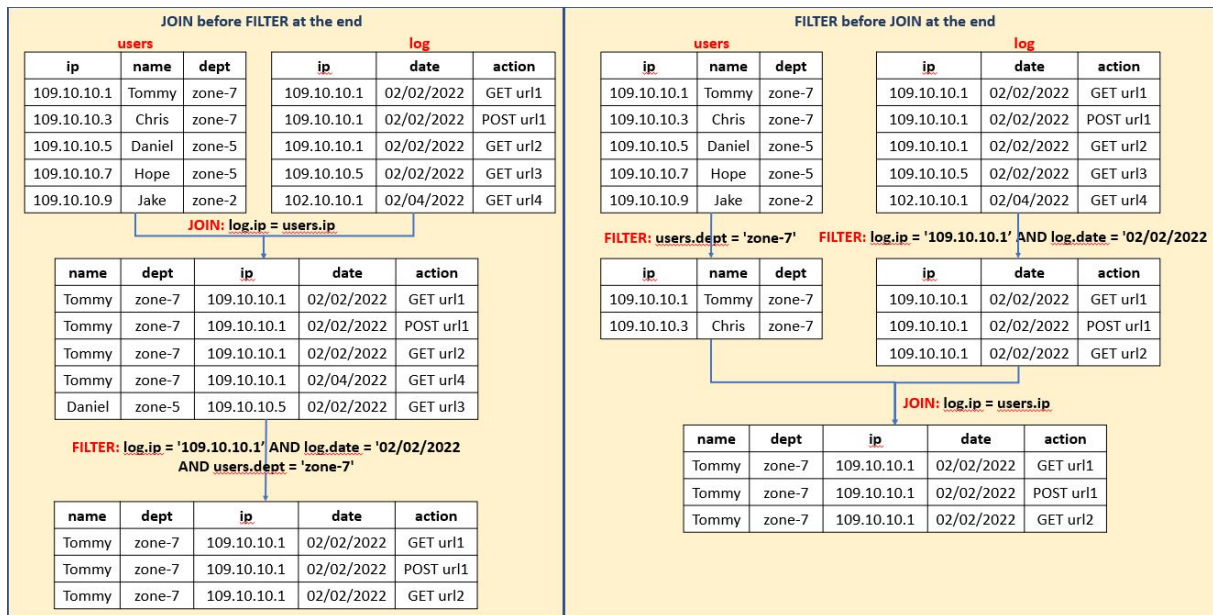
JOIN before FILTER at the end

users

| ip | name | dept |
|---|---|---|
| 109.10.10.1 | Tommy | zone-7 |
| 109.10.10.3 | Chris | zone-7 |
| 109.10.10.5 | Daniel | zone-5 |
| 109.10.10.7 | Hope | zone-5 |
| 109.10.10.9 | Jake | zone-2 |

log

| ip | date | action |
|---|---|---|
| 109.10.10.1 | 02/02/2022 | GET url1 |
| 109.10.10.1 | 02/02/2022 | POST url1 |
| 109.10.10.1 | 02/02/2022 | GET url2 |
| 109.10.10.5 | 02/02/2022 | GET url3 |
| 102.10.10.1 | 02/04/2022 | GET url4 |

JOIN: log.ip = users.ip

| name | dept | ip | date | action |
|---|---|---|---|---|
| Tommy | zone-7 | 109.10.10.1 | 02/02/2022 | GET url1 |
| Tommy | zone-7 | 109.10.10.1 | 02/02/2022 | POST url1 |
| Tommy | zone-7 | 109.10.10.1 | 02/02/2022 | GET url2 |
| Tommy | zone-7 | 109.10.10.1 | 02/04/2022 | GET url4 |
| Daniel | zone-5 | 109.10.10.5 | 02/02/2022 | GET url3 |

FILTER: log.ip = '109.10.10.1' AND log.date = '02/02/2022 AND users.dept = 'zone-7'

| name | dept | ip | date | action |
|---|---|---|---|---|
| Tommy | zone-7 | 109.10.10.1 | 02/02/2022 | GET url1 |
| Tommy | zone-7 | 109.10.10.1 | 02/02/2022 | POST url1 |
| Tommy | zone-7 | 109.10.10.1 | 02/02/2022 | GET url2 |

FILTER before JOIN at the end

users

| ip | name | dept |
|---|---|---|
| 109.10.10.1 | Tommy | zone-7 |
| 109.10.10.3 | Chris | zone-7 |
| 109.10.10.5 | Daniel | zone-5 |
| 109.10.10.7 | Hope | zone-5 |
| 109.10.10.9 | Jake | zone-2 |

log

| ip | date | action |
|---|---|---|
| 109.10.10.1 | 02/02/2022 | GET url1 |
| 109.10.10.1 | 02/02/2022 | POST url1 |
| 109.10.10.1 | 02/02/2022 | GET url2 |
| 109.10.10.5 | 02/02/2022 | GET url3 |
| 102.10.10.1 | 02/04/2022 | GET url4 |

FILTER: users.dept = 'zone-7'

FILTER: log.ip = '109.10.10.1' AND log.date = '02/02/2022

| ip | name | dept |
|---|---|---|
| 109.10.10.1 | Tommy | zone-7 |
| 109.10.10.3 | Chris | zone-7 |

| ip | date | action |
|---|---|---|
| 109.10.10.1 | 02/02/2022 | GET url1 |
| 109.10.10.1 | 02/02/2022 | POST url1 |
| 109.10.10.1 | 02/02/2022 | GET url2 |

JOIN: log.ip = users.ip

| name | dept | ip | date | action |
|---|---|---|---|---|
| Tommy | zone-7 | 109.10.10.1 | 02/02/2022 | GET url1 |
| Tommy | zone-7 | 109.10.10.1 | 02/02/2022 | POST url1 |
| Tommy | zone-7 | 109.10.10.1 | 02/02/2022 | GET url2 |